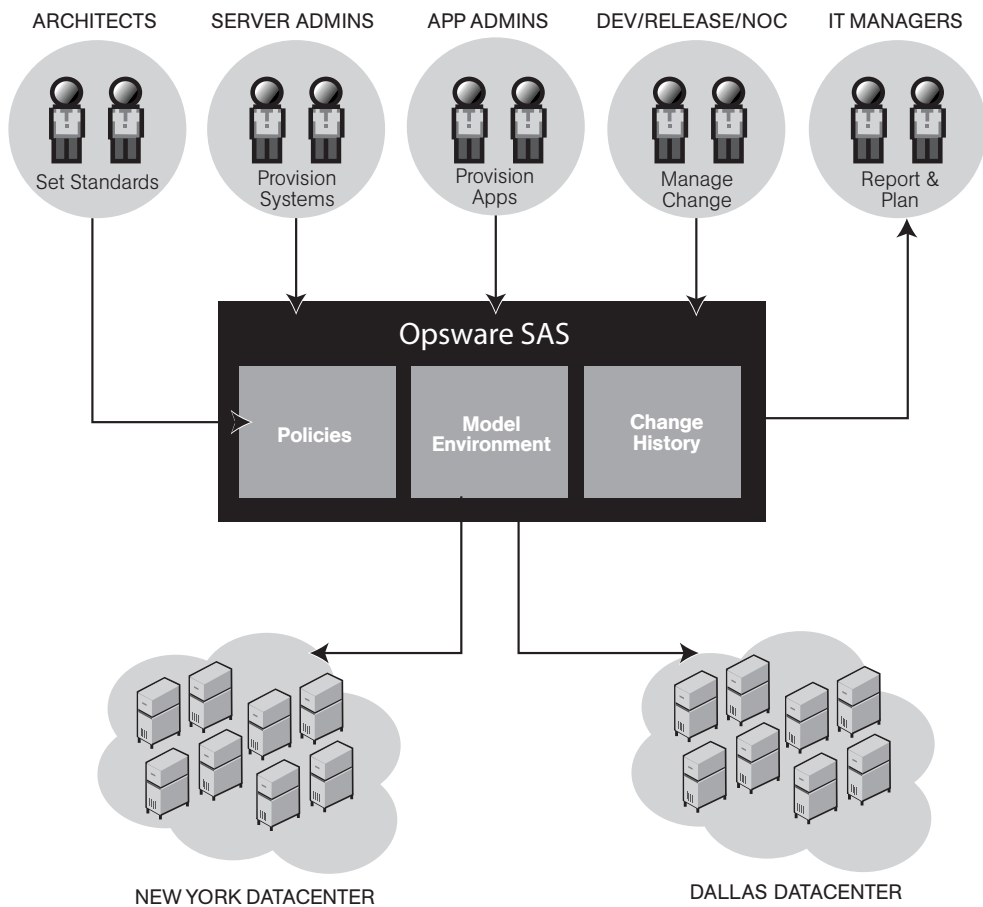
ARCHITECTS

SERVER ADMINS

APP ADMINS

DEV/RELEASE/NOC

IT MANAGERS

Set Standards

Provision Systems

Provision Apps

Manage Change

Report & Plan

Opsware SAS

Policies

Model Environment

Change History

NEW YORK DATACENTER

DALLAS DATACENTER